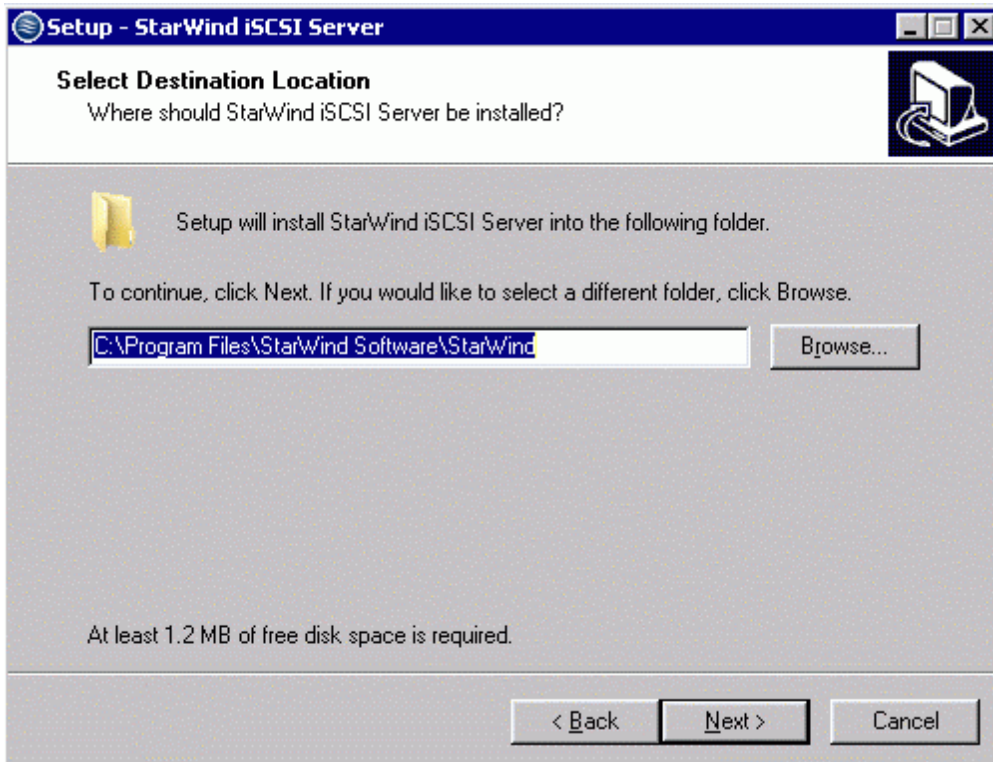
Setup - StarWind iSCSI Server

Select Destination Location
Where should StarWind iSCSI Server be installed?

Setup will install StarWind iSCSI Server into the following folder.

To continue, click Next. If you would like to select a different folder, click Browse.

C:\Program Files\StarWind Software\StarWind

Browse...

At least 1.2 MB of free disk space is required.

< Back

Next >

Cancel